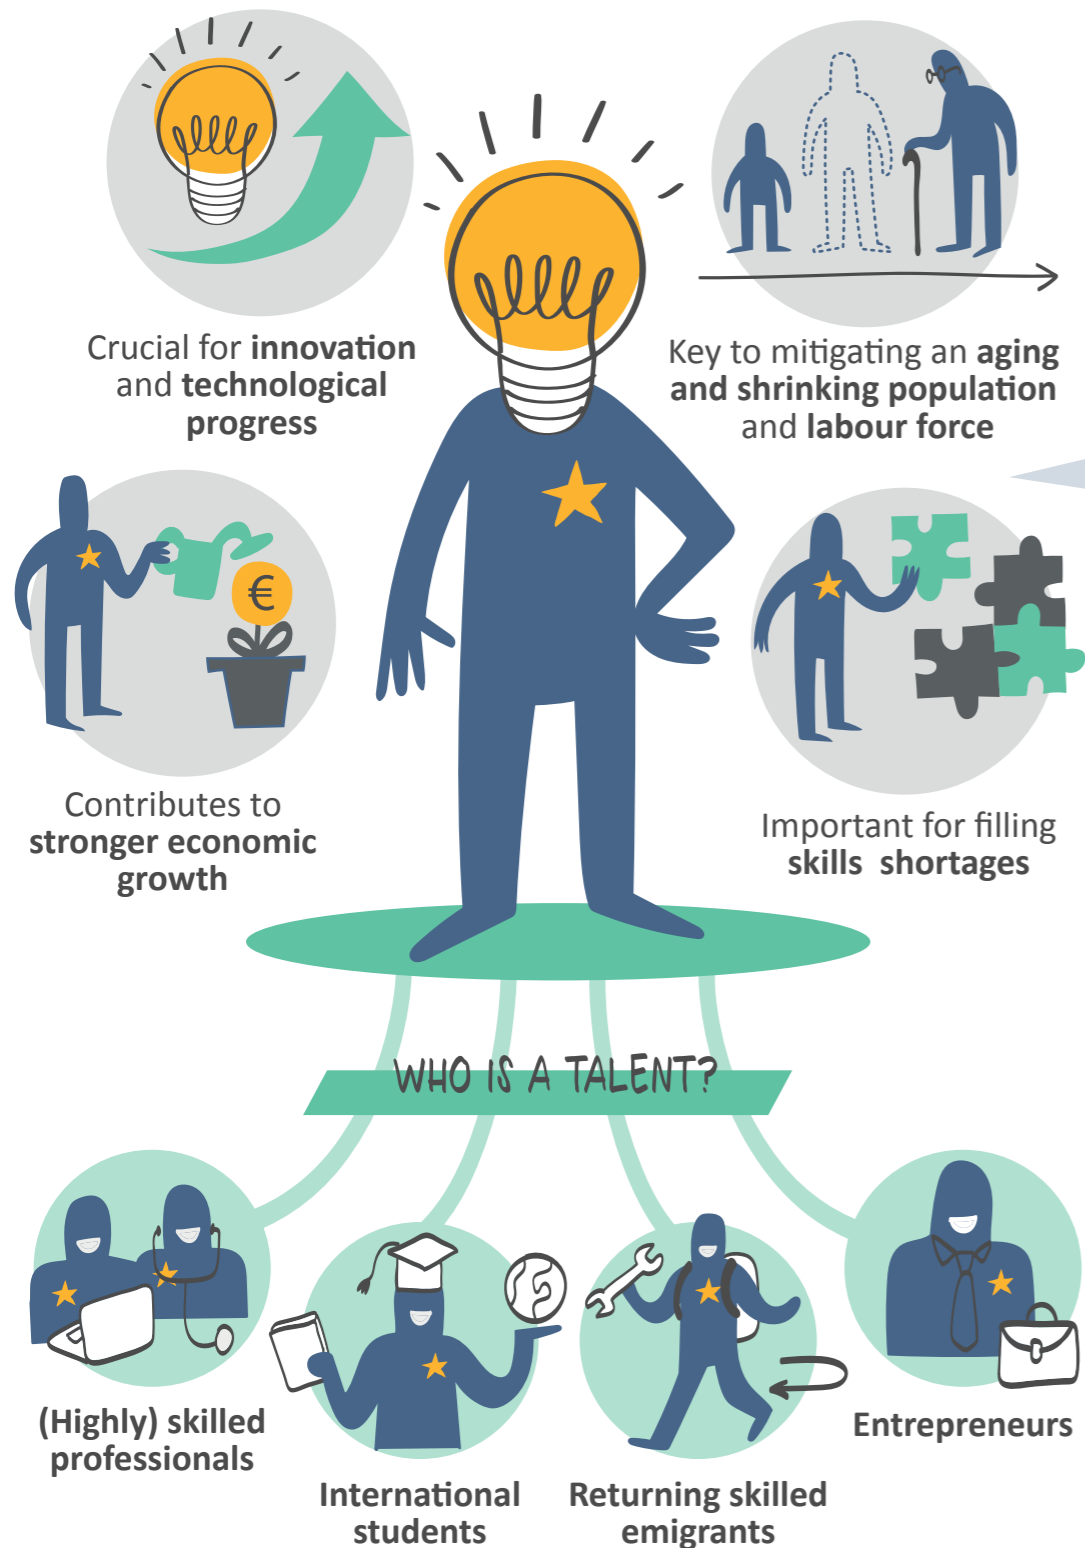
Crucial for **innovation** and **technological progress**

Key to mitigating an **aging and shrinking population** and **labour force**

€

Contributes to **stronger economic growth**

Important for filling **skills shortages**

WHO IS A TALENT?

**(Highly) skilled professionals**

**International students**

**Returning skilled emigrants**

**Entrepreneurs**